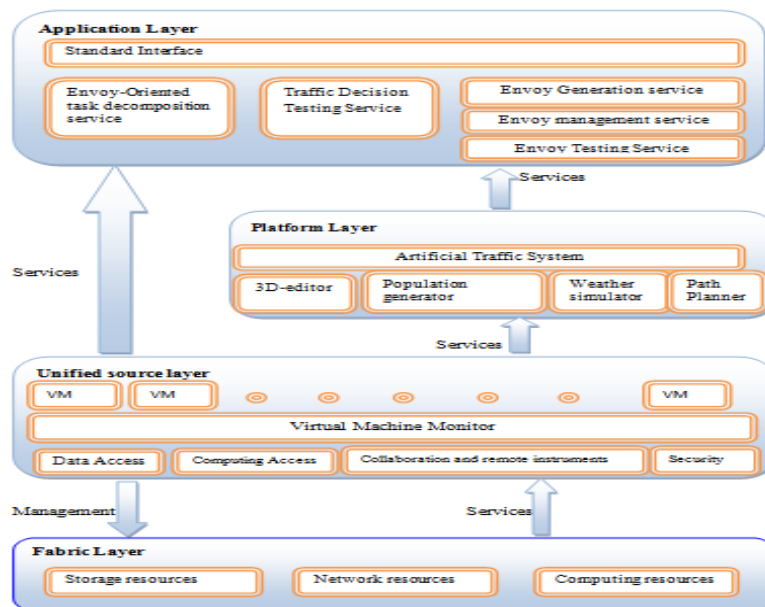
Application Layer

Standard Interface

Envoy-Oriented task decomposition service

Traffic Decision Testing Service

Envoy Generation service

Envoy management service

Envov Testing Service

Services

Services

Platform Layer

Artificial Traffic System

3D-editor

Population generator

Weather simulator

Path Planner

Services

Unified source layer

VM

VM

VM

Virtual Machine Monitor

Data Access

Computing Access

Collaboration and remote instruments

Security

Management

Services

Fabric Layer

Storage resources

Network resources

Computing resources